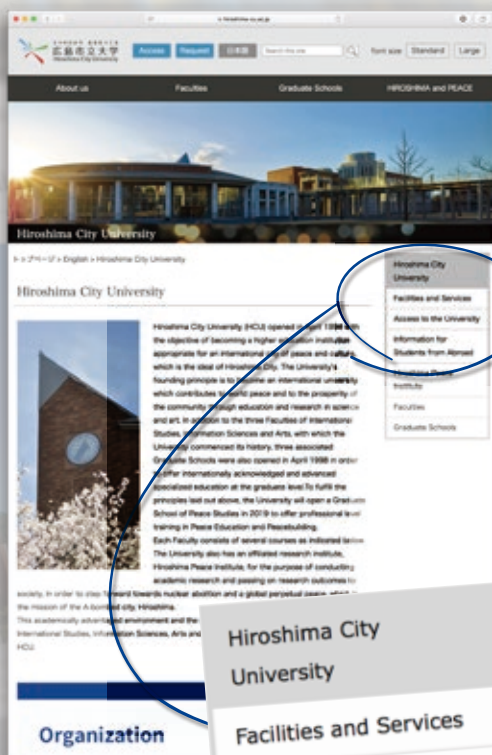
広島市立大学
Hiroshima City University

Access Request 日本語 Search this site Font size Standard Large

About us Faculties Graduate Schools HIROSHIMA and PEACE

Hiroshima City University

トップページ > English > Hiroshima City University

Hiroshima City University

Hiroshima City University (HCU) opened in April 1994 with the objective of becoming a higher education institution appropriate for an international city of peace and culture, which is the ideal of Hiroshima City. The University's founding principle is to become an international university which contributes to world peace and to the prosperity of the community through education and research in science and art. In addition to the three Faculties of International Studies, Information Sciences and Arts, with which the University commenced its history, three associated Graduate Schools were also opened in April 1998 in order to offer internationally acknowledged and advanced specialized education at the graduate level.To fulfill the principles laid out above, the University will open a Graduate School of Peace Studies in 2019 to offer professional level training in Peace Education and Peacebuilding.
Each Faculty consists of several courses as indicated below. The University also has an affiliated research institute, Hiroshima Peace Institute, for the purpose of conducting academic research and passing on research outcomes to society, in order to step forward towards nuclear abolition and a global perpetual peace, which is the mission of the A-bombed city, Hiroshima.
This academically advantaged environment and the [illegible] International Studies, Information Sciences, Arts and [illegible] HCU.

Hiroshima City University
Facilities and Services
Access to the University
Information for Students from Abroad
Hiroshima Peace Institute
Faculties
Graduate Schools

Organization

Hiroshima City University
Facilities and Services